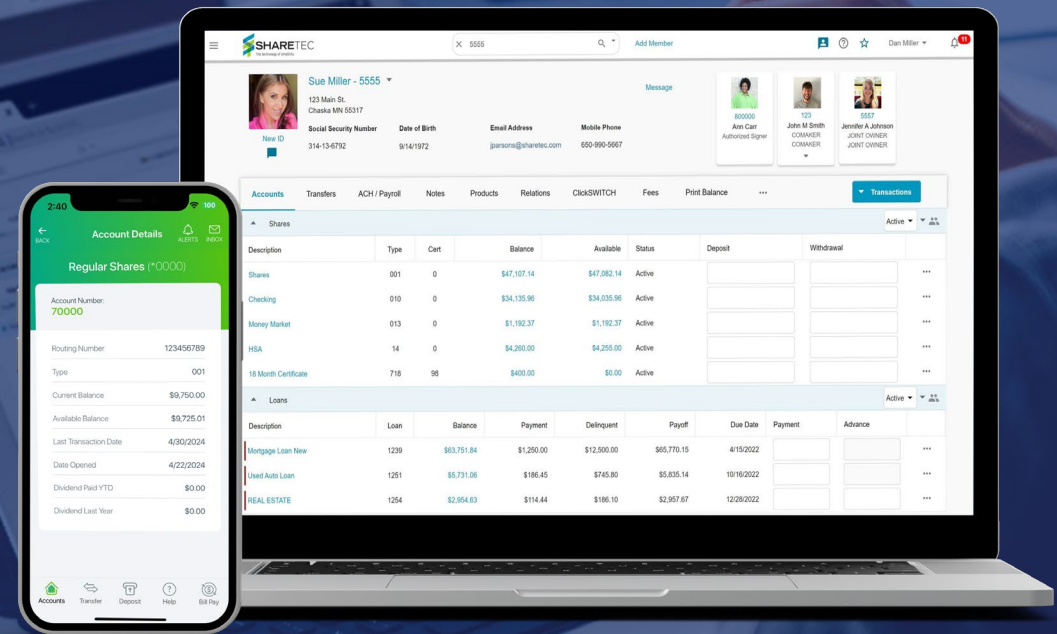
SHARETEC
the technology of simplicity

5555

Add Member

Dan Miller

11

Sue Miller - 5555

123 Main St.
Chaska MN 55317

New ID

Social Security Number
314-13-6792

Date of Birth
9/14/1972

Email Address
jparsons@sharetec.com

Mobile Phone
650-990-5667

Message

800000
Ann Carr
Authorized Signer

123
John M Smith
COMAKER
COMAKER

5557
Jennifer A Johnson
JOINT OWNER
JOINT OWNER

Accounts | Transfers | ACH / Payroll | Notes | Products | Relations | ClickSWITCH | Fees | Print Balance | ...

Transactions

Shares

Active

| Description | Type | Cert | Balance | Available | Status | Deposit | Withdrawal |
|---|---|---|---|---|---|---|---|
| Shares | 001 | 0 | $47,107.14 | $47,082.14 | Active | | |
| Checking | 010 | 0 | $34,135.96 | $34,035.96 | Active | | |
| Money Market | 013 | 0 | $1,192.37 | $1,192.37 | Active | | |
| HSA | 14 | 0 | $4,260.00 | $4,255.00 | Active | | |
| 18 Month Certificate | 718 | 98 | $400.00 | $0.00 | Active | | |

Loans

Active

| Description | Loan | Balance | Payment | Delinquent | Payoff | Due Date | Payment | Advance |
|---|---|---|---|---|---|---|---|---|
| Mortgage Loan New | 1239 | $63,751.84 | $1,250.00 | $12,500.00 | $65,770.15 | 4/15/2022 | | |
| Used Auto Loan | 1251 | $5,731.06 | $186.45 | $745.80 | $5,835.14 | 10/16/2022 | | |
| REAL ESTATE | 1254 | $2,954.63 | $114.44 | $186.10 | $2,957.67 | 12/28/2022 | | |

2:40
100

BACK
Account Details
ALERTS
INBOX

Regular Shares (*0000)

Account Number:
70000

| | |
|---|---|
| Routing Number | 123456789 |
| Type | 001 |
| Current Balance | $9,750.00 |
| Available Balance | $9,725.01 |
| Last Transaction Date | 4/30/2024 |
| Date Opened | 4/22/2024 |
| Dividend Paid YTD | $0.00 |
| Dividend Last Year | $0.00 |

Accounts | Transfer | Deposit | Help | Bill Pay